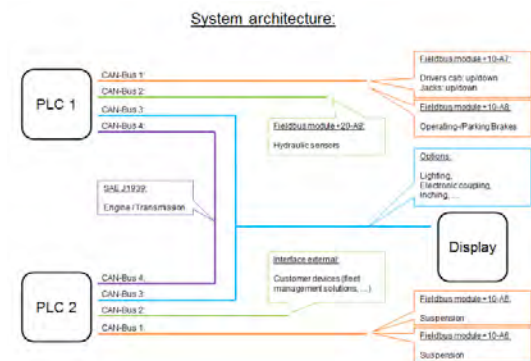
System architecture:

PLC 1

CAN-Bus 1:
CAN-Bus 2:
CAN-Bus 3:
CAN-Bus 4:

Fieldbus module +10-A7:
Drivers cab: up/down
Jacks: up/down

Fieldbus module +10-A8:
Operating-/Parking Brakes

Fieldbus module +20-A9:
Hydraulic sensors

Options:
Lighting,
Electronic coupling,
Inching, ....

SAE J1939:
Engine / Transmission

Display

Interface external:
Customer devices (fleet management solutions, ....)

PLC 2

CAN-Bus 4:
CAN-Bus 3:
CAN-Bus 2:
CAN-Bus 1:

Fieldbus module +10-A5:
Suspension

Fieldbus module +10-A6:
Suspension